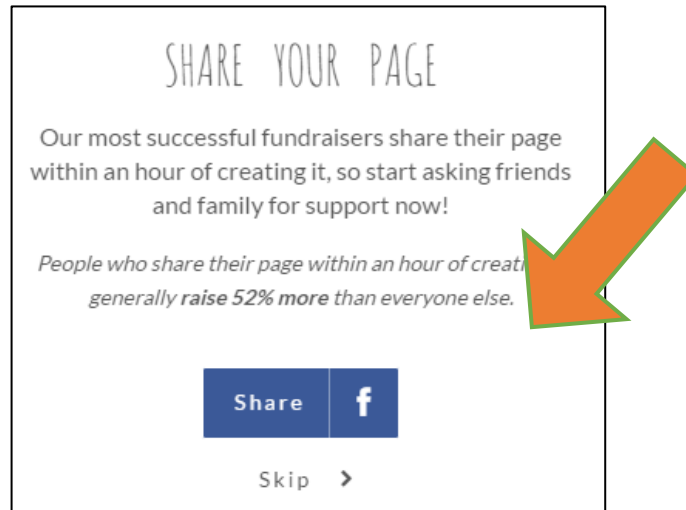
SHARE YOUR PAGE

Our most successful fundraisers share their page within an hour of creating it, so start asking friends and family for support now!

People who share their page within an hour of creati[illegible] generally **raise 52% more** than everyone else.

Share f

Skip ›